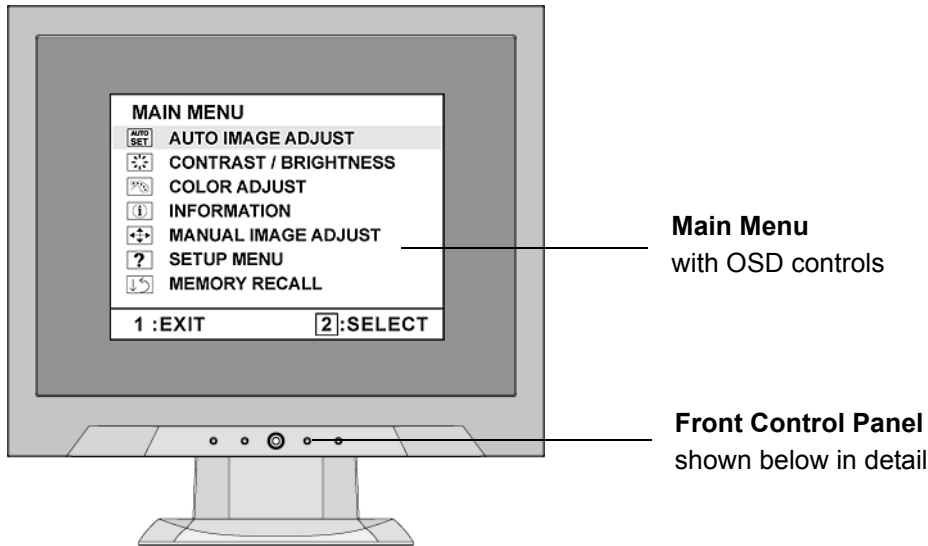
MAIN MENU

AUTO SET AUTO IMAGE ADJUST

CONTRAST / BRIGHTNESS

COLOR ADJUST

INFORMATION

MANUAL IMAGE ADJUST

? SETUP MENU

MEMORY RECALL

1 :EXIT

2:SELECT

**Main Menu**
with OSD controls

**Front Control Panel**
shown below in detail